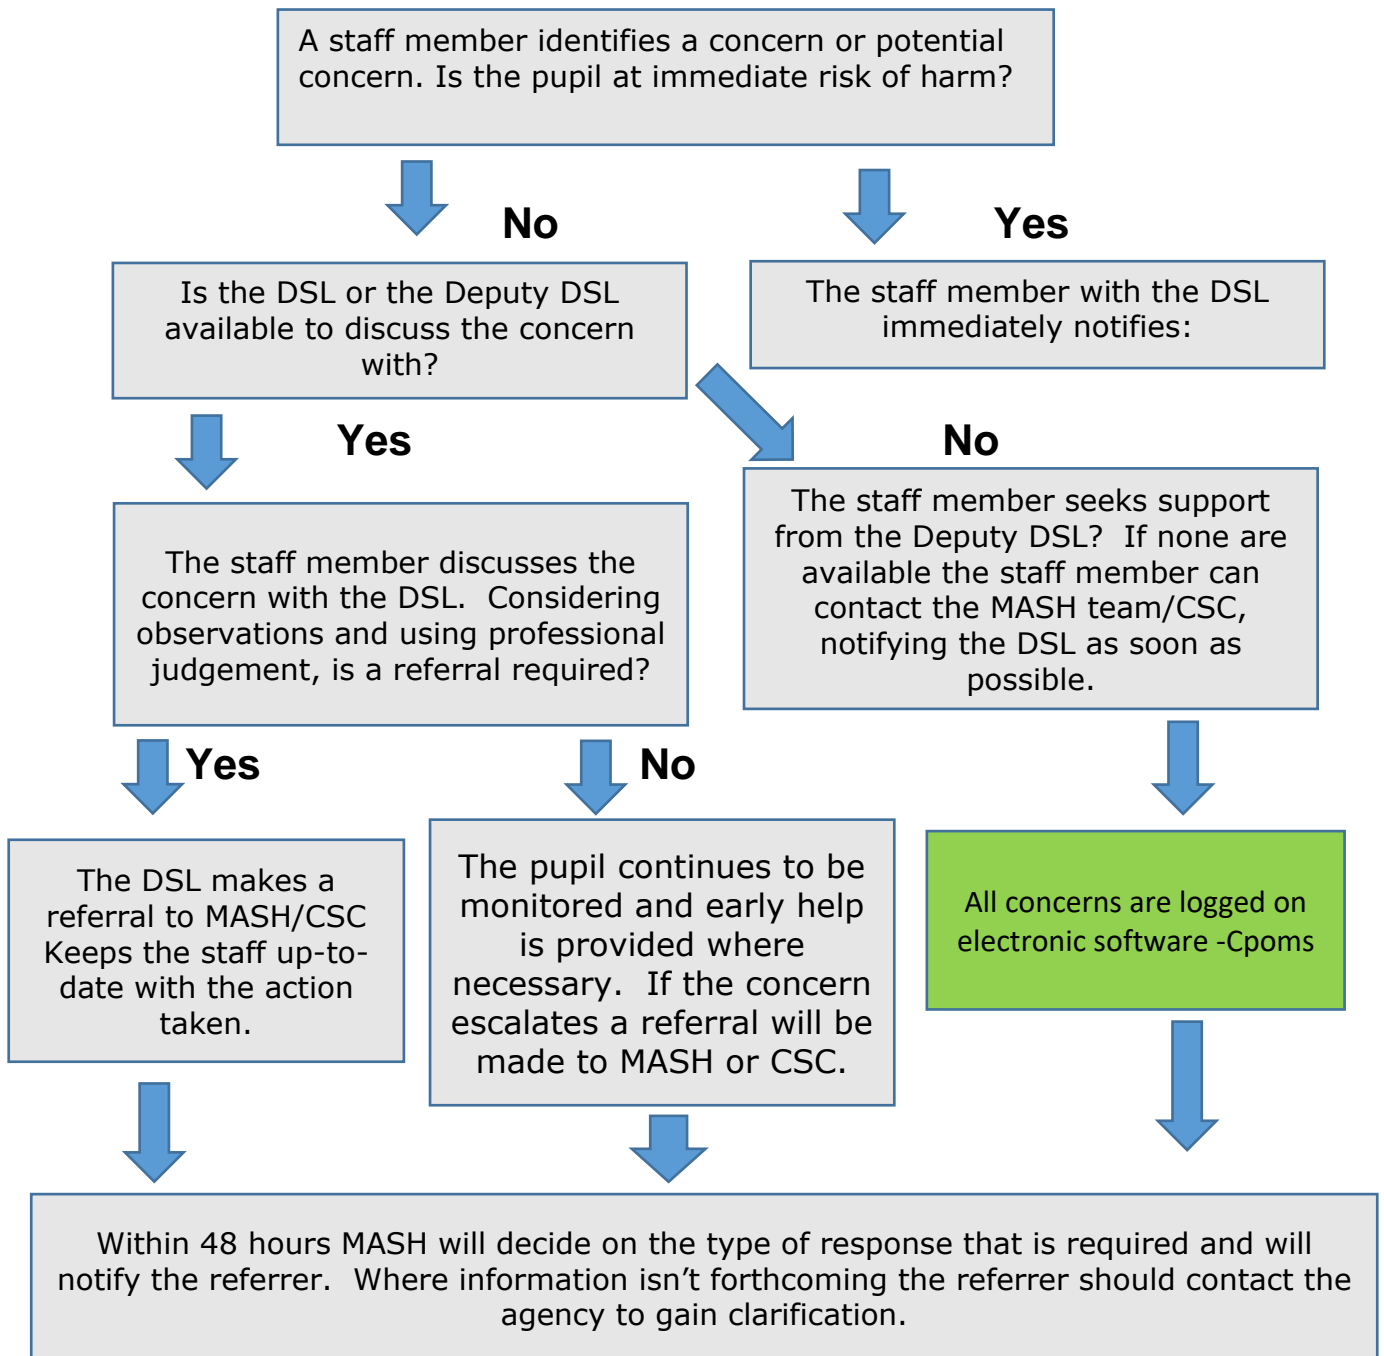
A staff member identifies a concern or potential concern. Is the pupil at immediate risk of harm?

No

Yes

Is the DSL or the Deputy DSL available to discuss the concern with?

The staff member with the DSL immediately notifies:

Yes

No

The staff member discusses the concern with the DSL. Considering observations and using professional judgement, is a referral required?

The staff member seeks support from the Deputy DSL? If none are available the staff member can contact the MASH team/CSC, notifying the DSL as soon as possible.

Yes

No

The DSL makes a referral to MASH/CSC Keeps the staff up-to-date with the action taken.

The pupil continues to be monitored and early help is provided where necessary. If the concern escalates a referral will be made to MASH or CSC.

All concerns are logged on electronic software -Cpoms

Within 48 hours MASH will decide on the type of response that is required and will notify the referrer. Where information isn't forthcoming the referrer should contact the agency to gain clarification.